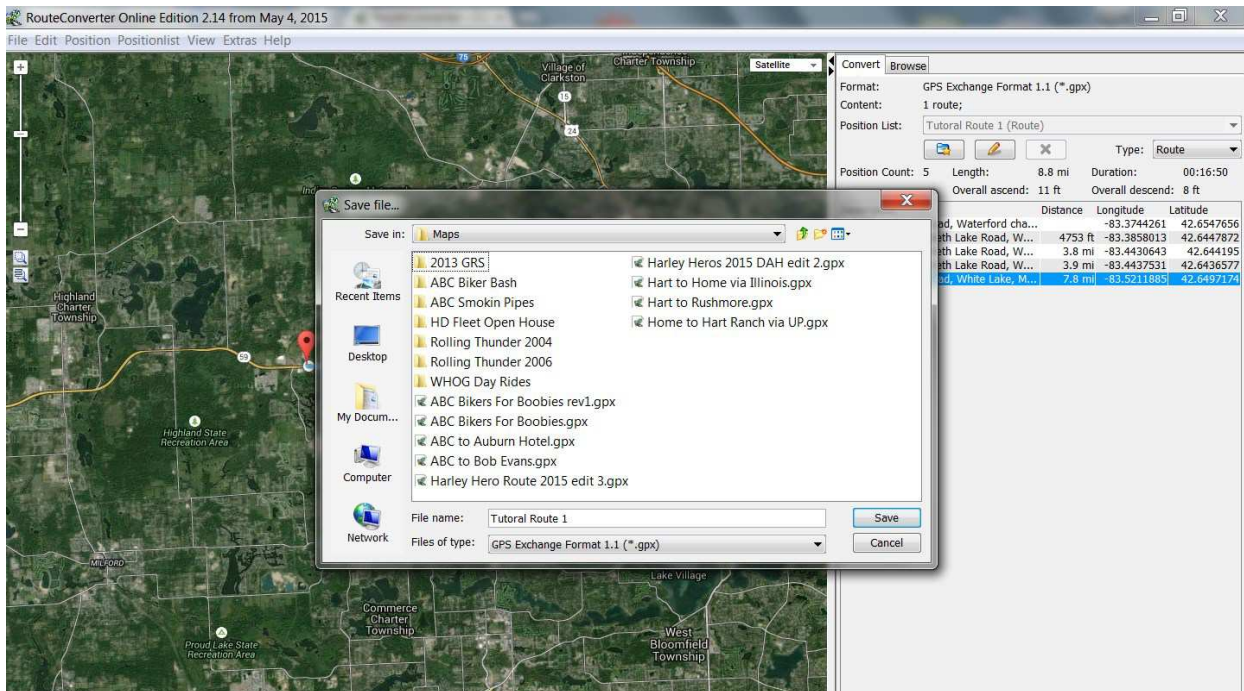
RouteConverter Online Edition 2.14 from May 4, 2015

File Edit Position Positionlist View Extras Help

Village of Clarkston

Charter Township

Satellite

Highland Charter Township

Highland State Recreation Area

MILFORD

Commerce Charter Township

Proud Lake State Recreation Area

Lake Village

West Bloomfield Township

Convert Browse

Format: GPS Exchange Format 1.1 (*.gpx)

Content: 1 route;

Position List: Tutoral Route 1 (Route)

Type: Route

Position Count: 5 Length: 8.8 mi Duration: 00:16:50

Overall ascend: 11 ft Overall descend: 8 ft

| | Distance | Longitude | Latitude |
|---|---|---|---|
| ad, Waterford cha... | | -83.3744261 | 42.6547656 |
| th Lake Road, W... | 4753 ft | -83.3858013 | 42.6447872 |
| th Lake Road, W... | 3.8 mi | -83.4430643 | 42.644195 |
| th Lake Road, W... | 3.9 mi | -83.4437531 | 42.6436577 |
| ad, White Lake, M... | 7.8 mi | -83.5211885 | 42.6497174 |

Save file...

Save in: Maps

Recent Items

Desktop

My Docum...

Computer

Network

2013 GRS
ABC Biker Bash
ABC Smokin Pipes
HD Fleet Open House
Rolling Thunder 2004
Rolling Thunder 2006
WHOG Day Rides
ABC Bikers For Boobies rev1.gpx
ABC Bikers For Boobies.gpx
ABC to Auburn Hotel.gpx
ABC to Bob Evans.gpx
Harley Hero Route 2015 edit 3.gpx
Harley Heros 2015 DAH edit 2.gpx
Hart to Home via Illinois.gpx
Hart to Rushmore.gpx
Home to Hart Ranch via UP.gpx

File name: Tutoral Route 1

Files of type: GPS Exchange Format 1.1 (*.gpx)

Save

Cancel